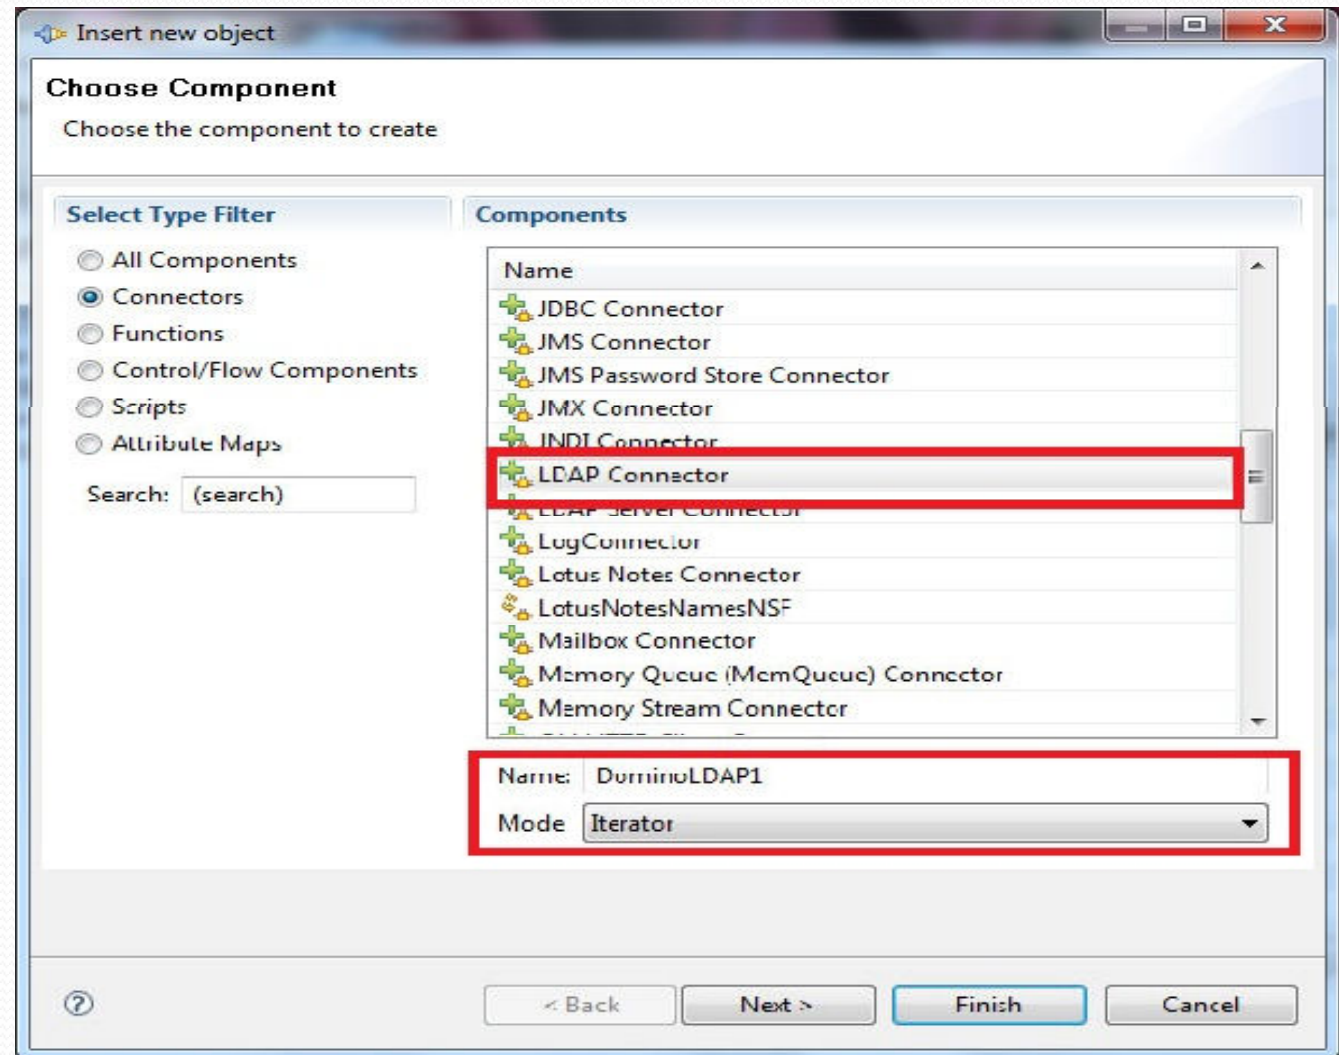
Insert new object

Choose Component
Choose the component to create

Select Type Filter
All Components
Connectors
Functions
Control/Flow Components
Scripts
Attribute Maps
Search: (search)

Components
Name
JDBC Connector
JMS Connector
JMS Password Store Connector
JMX Connector
JNDI Connector
LDAP Connector
LDAP Server Connector
LogConnector
Lotus Notes Connector
LotusNotesNamesNSF
Mailbox Connector
Memory Queue (MemQueue) Connector
Memory Stream Connector
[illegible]

Name: DominoLDAP1
Mode Iterator

< Back
Next >
Finish
Cancel